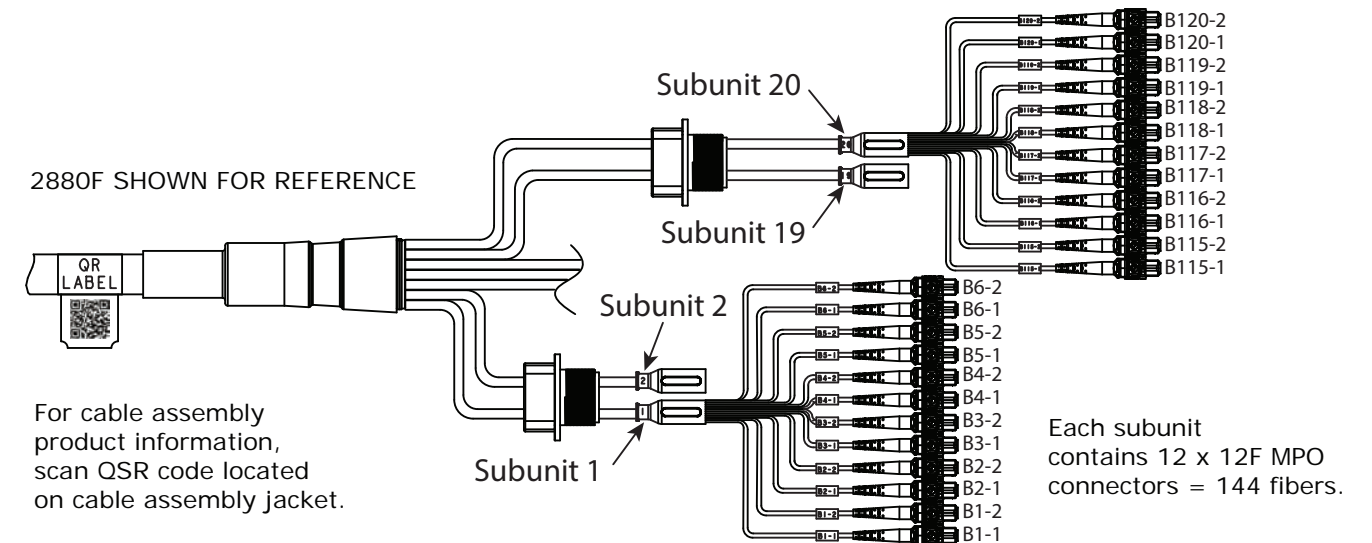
Subunit 20

2880F SHOWN FOR REFERENCE

Subunit 19

QR LABEL

Subunit 2

For cable assembly product information, scan QSR code located on cable assembly jacket.

Subunit 1

B120-2
B120-1
B119-2
B119-1
B118-2
B118-1
B117-2
B117-1
B116-2
B116-1
B115-2
B115-1

B6-2
B6-1
B5-2
B5-1
B4-2
B4-1
B3-2
B3-1
B2-2
B2-1
B1-2
B1-1

Each subunit contains 12 x 12F MPO connectors = 144 fibers.